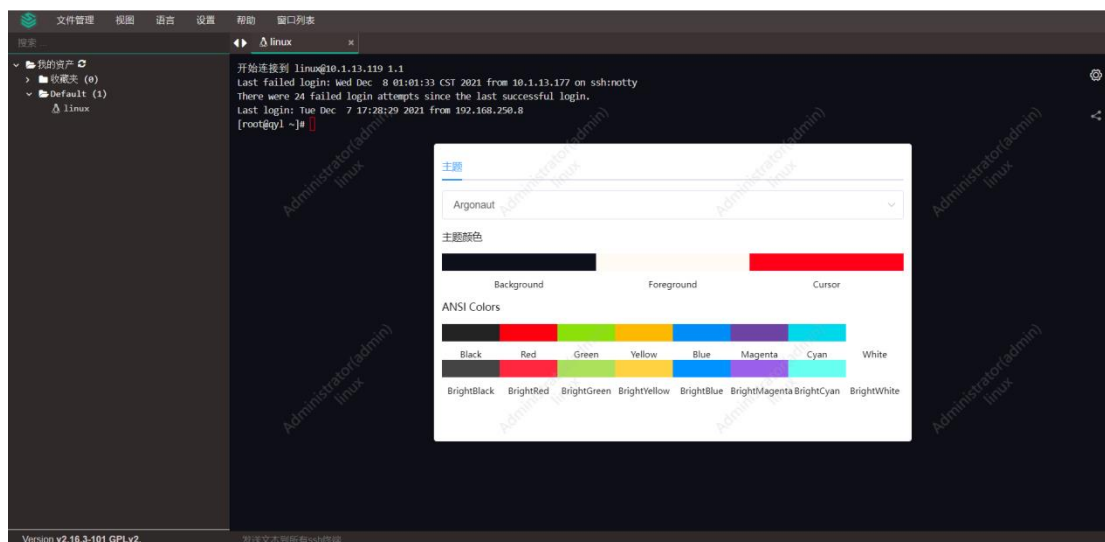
文件管理 视图 语言 设置 帮助 窗口列表

搜索

linux ×

我的资产
收藏夹 (0)
Default (1)
linux

开始连接到 linux@10.1.13.119 1.1
Last failed login: Wed Dec 8 01:01:33 CST 2021 from 10.1.13.177 on ssh:notty
There were 24 failed login attempts since the last successful login.
Last login: Tue Dec 7 17:28:29 2021 from 192.168.250.8
[root@qyl ~]#

主题

Argonaut

主题颜色

Background Foreground Cursor

ANSI Colors

Black Red Green Yellow Blue Magenta Cyan White

BrightBlack BrightRed BrightGreen BrightYellow BrightBlue BrightMagenta BrightCyan BrightWhite

Administrator(admin) linux

Version v2.16.3-101 GPLv2.

发送文本到所有ssh终端